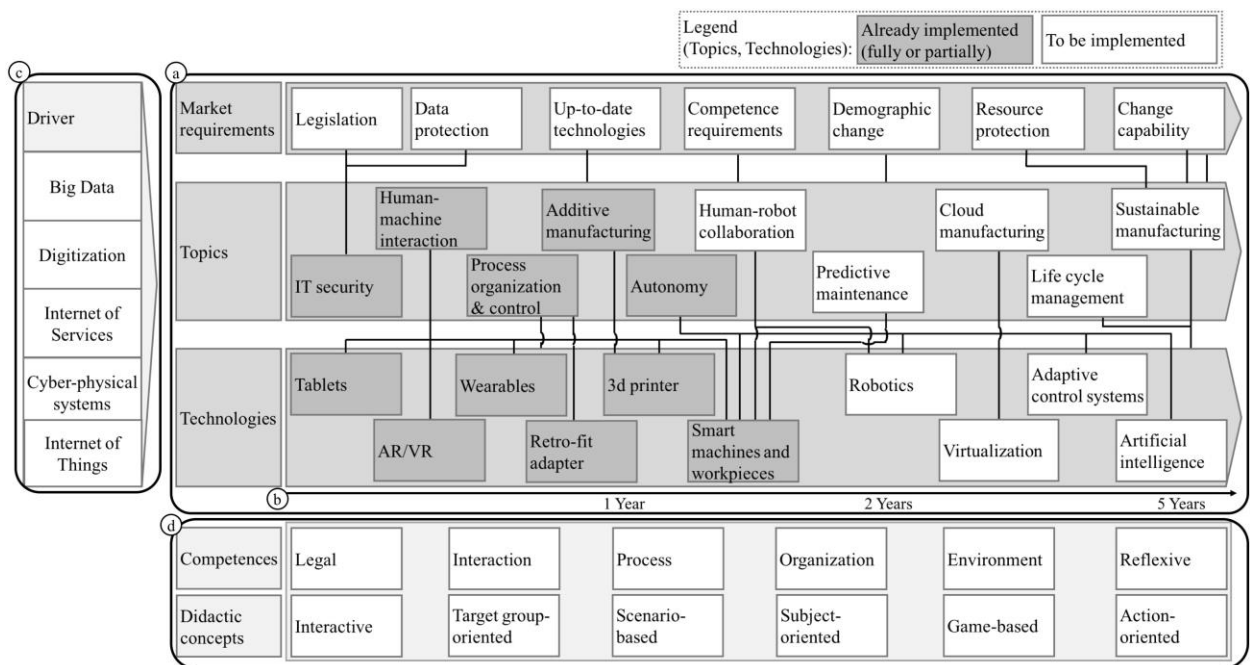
Legend (Topics, Technologies): Already implemented (fully or partially) | To be implemented

c

Driver

Big Data

Digitization

Internet of Services

Cyber-physical systems

Internet of Things

a

Market requirements

Legislation

Data protection

Up-to-date technologies

Competence requirements

Demographic change

Resource protection

Change capability

Topics

IT security

Human-machine interaction

Process organization & control

Additive manufacturing

Autonomy

Human-robot collaboration

Predictive maintenance

Cloud manufacturing

Life cycle management

Sustainable manufacturing

Technologies

Tablets

AR/VR

Wearables

Retro-fit adapter

3d printer

Smart machines and workpieces

Robotics

Virtualization

Adaptive control systems

Artificial intelligence

b

1 Year

2 Years

5 Years

d

| Competences | Legal | Interaction | Process | Organization | Environment | Reflexive |
|---|---|---|---|---|---|---|
| Didactic concepts | Interactive | Target group-oriented | Scenario-based | Subject-oriented | Game-based | Action-oriented |